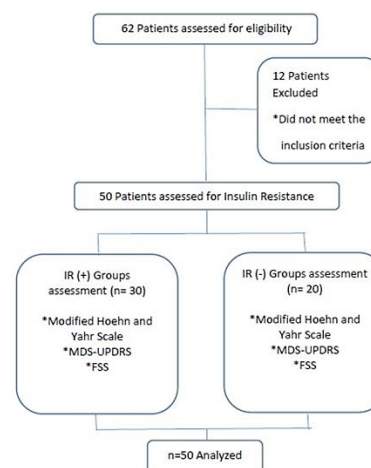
62 Patients assessed for eligibility

12 Patients Excluded

*Did not meet the inclusion criteria

50 Patients assessed for Insulin Resistance

IR (+) Groups assessment (n= 30)

*Modified Hoehn and Yahr Scale
*MDS-UPDRS
*FSS

IR (-) Groups assessment (n= 20)

*Modified Hoehn and Yahr Scale
*MDS-UPDRS
*FSS

n=50 Analyzed